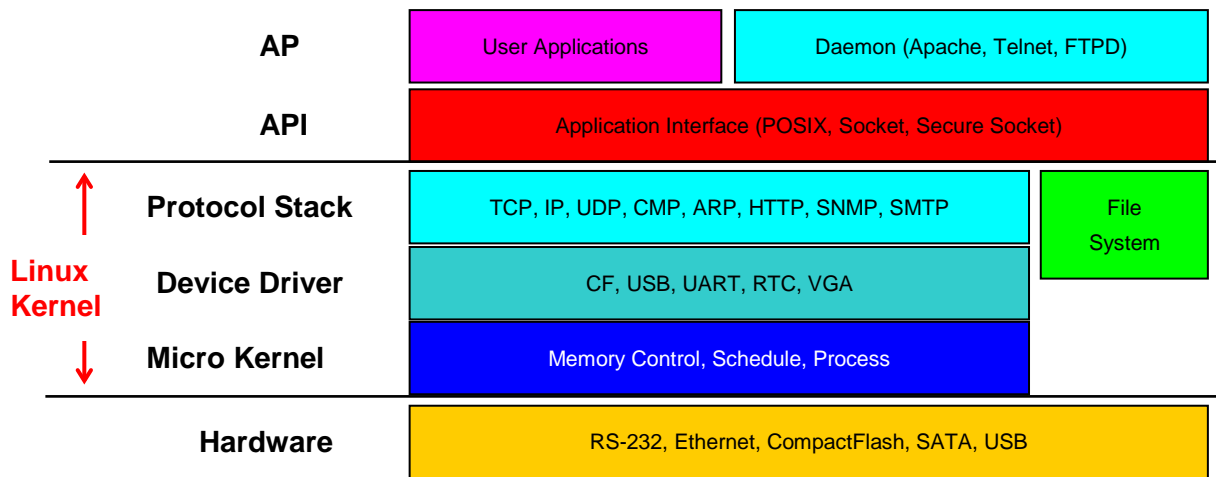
AP
User Applications
Daemon (Apache, Telnet, FTPD)

API
Application Interface (POSIX, Socket, Secure Socket)

Linux Kernel

Protocol Stack
TCP, IP, UDP, CMP, ARP, HTTP, SNMP, SMTP

File System

Device Driver
CF, USB, UART, RTC, VGA

Micro Kernel
Memory Control, Schedule, Process

Hardware
RS-232, Ethernet, CompactFlash, SATA, USB